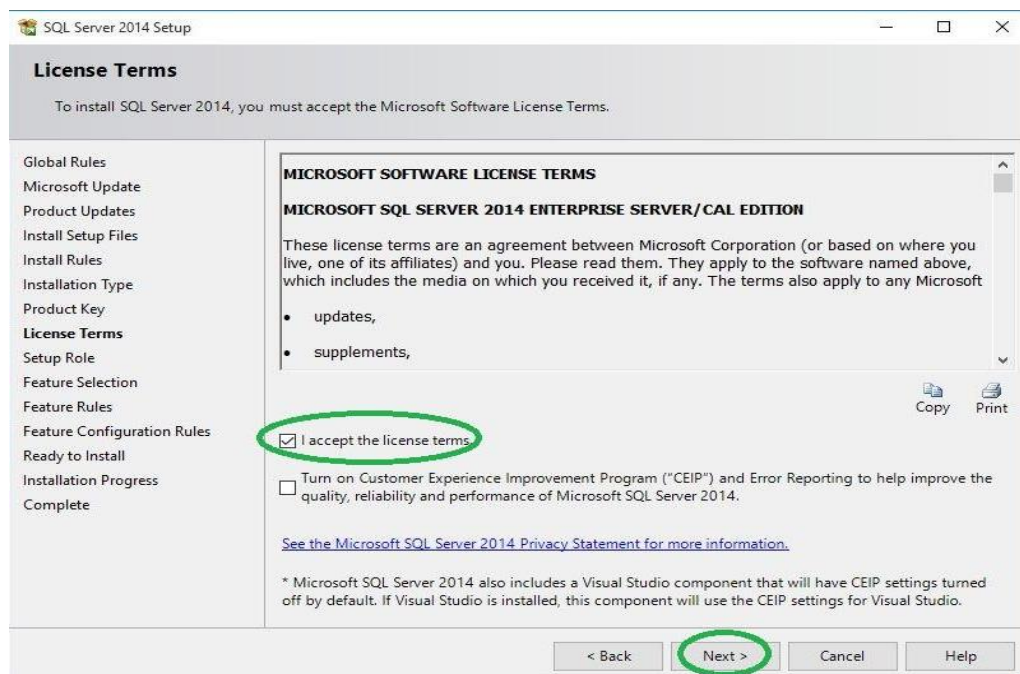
SQL Server 2014 Setup

License Terms

To install SQL Server 2014, you must accept the Microsoft Software License Terms.

Global Rules
Microsoft Update
Product Updates
Install Setup Files
Install Rules
Installation Type
Product Key
License Terms
Setup Role
Feature Selection
Feature Rules
Feature Configuration Rules
Ready to Install
Installation Progress
Complete

MICROSOFT SOFTWARE LICENSE TERMS

MICROSOFT SQL SERVER 2014 ENTERPRISE SERVER/CAL EDITION

These license terms are an agreement between Microsoft Corporation (or based on where you live, one of its affiliates) and you. Please read them. They apply to the software named above, which includes the media on which you received it, if any. The terms also apply to any Microsoft

• updates,

• supplements,

Copy Print

I accept the license terms.

Turn on Customer Experience Improvement Program ("CEIP") and Error Reporting to help improve the quality, reliability and performance of Microsoft SQL Server 2014.

See the Microsoft SQL Server 2014 Privacy Statement for more information.

* Microsoft SQL Server 2014 also includes a Visual Studio component that will have CEIP settings turned off by default. If Visual Studio is installed, this component will use the CEIP settings for Visual Studio.

< Back Next > Cancel Help